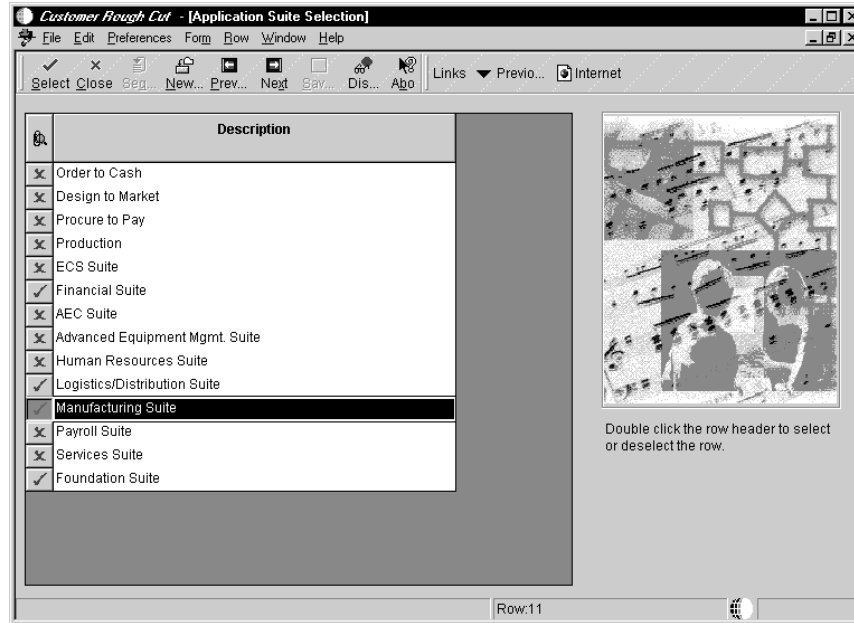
Customer Rough Cut - [Application Suite Selection]
File Edit Preferences Form Row Window Help
Select Close Seq... New... Prev... Next Sav... Dis... Abo
Links ▼ Previo... Internet

| | Description |
|---|---|
| ✗ | Order to Cash |
| ✗ | Design to Market |
| ✗ | Procure to Pay |
| ✗ | Production |
| ✗ | ECS Suite |
| ✓ | Financial Suite |
| ✗ | AEC Suite |
| ✗ | Advanced Equipment Mgmt. Suite |
| ✗ | Human Resources Suite |
| ✓ | Logistics/Distribution Suite |
| ✓ | Manufacturing Suite |
| ✗ | Payroll Suite |
| ✗ | Services Suite |
| ✓ | Foundation Suite |

Double click the row header to select or deselect the row.

Row:11